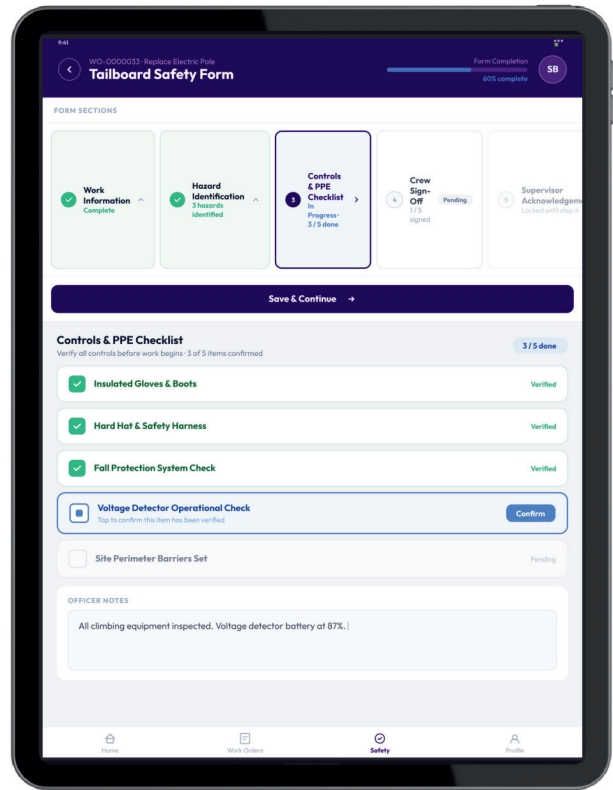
9:41

WO-0000033 · Replace Electric Pole
Tailboard Safety Form

Form Completion
60% complete
SB

FORM SECTIONS

Work Information
Complete

Hazard Identification
3 hazards identified

3 Controls & PPE Checklist
In Progress · 3 / 5 done

4 Crew Sign-Off
1 / 5 signed
Pending

5 Supervisor Acknowledgeme
Locked until step 4

Save & Continue →

Controls & PPE Checklist
Verify all controls before work begins · 3 of 5 items confirmed
3 / 5 done

Insulated Gloves & Boots
Verified

Hard Hat & Safety Harness
Verified

Fall Protection System Check
Verified

Voltage Detector Operational Check
Tap to confirm this item has been verified
Confirm

Site Perimeter Barriers Set
Pending

OFFICER NOTES

All climbing equipment inspected. Voltage detector battery at 87%.

Home
Work Orders
Safety
Profile